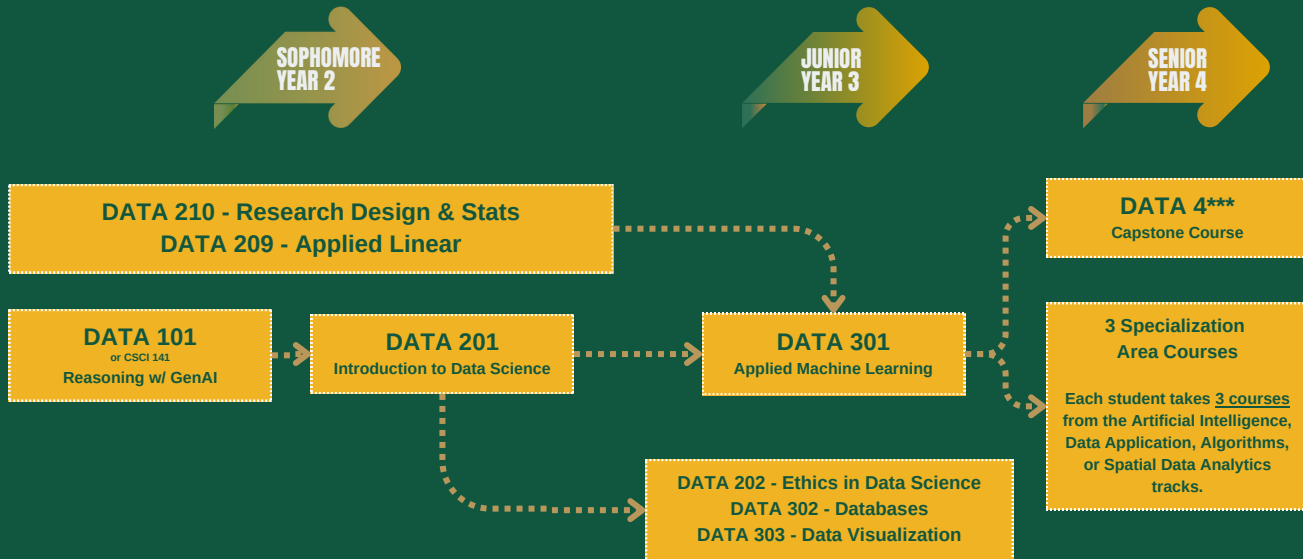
SOPHOMORE YEAR 2

JUNIOR YEAR 3

SENIOR YEAR 4

DATA 210 - Research Design & Stats
DATA 209 - Applied Linear

DATA 4***
Capstone Course

DATA 101
or CSCI 141
Reasoning w/ GenAI

DATA 201
Introduction to Data Science

DATA 301
Applied Machine Learning

3 Specialization Area Courses

Each student takes 3 courses from the Artificial Intelligence, Data Application, Algorithms, or Spatial Data Analytics tracks.

DATA 202 - Ethics in Data Science
DATA 302 - Databases
DATA 303 - Data Visualization